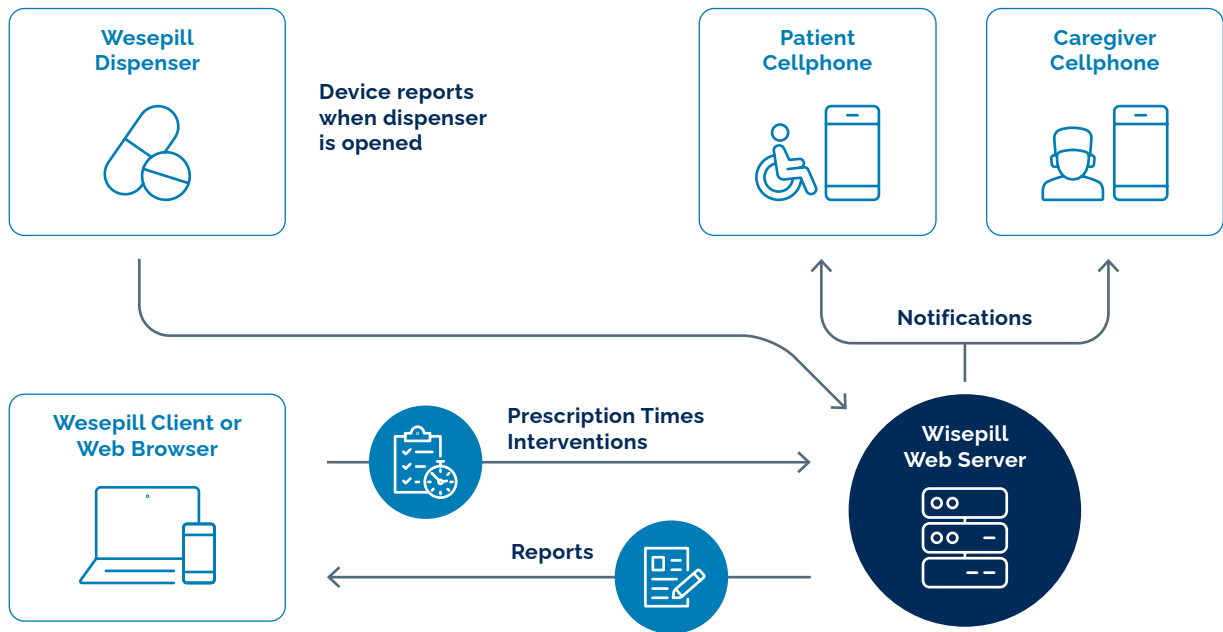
Wesepill Dispenser

Device reports when dispenser is opened

Patient Cellphone

Caregiver Cellphone

Notifications

Wesepill Client or Web Browser

Prescription Times Interventions

Wisepill Web Server

Reports